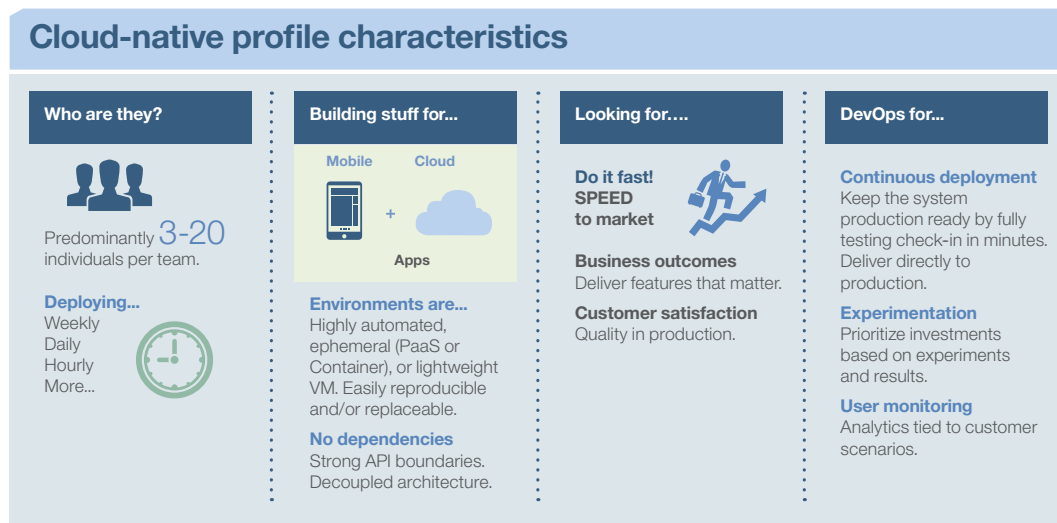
Cloud-native profile characteristics

Who are they?

Predominantly 3-20 individuals per team.

Deploying...
Weekly
Daily
Hourly
More...

Building stuff for...

Mobile

Cloud

+

Apps

Environments are...
Highly automated, ephemeral (PaaS or Container), or lightweight VM. Easily reproducible and/or replaceable.

No dependencies
Strong API boundaries. Decoupled architecture.

Looking for....

Do it fast!
SPEED
to market

Business outcomes
Deliver features that matter.

Customer satisfaction
Quality in production.

DevOps for...

Continuous deployment
Keep the system production ready by fully testing check-in in minutes. Deliver directly to production.

Experimentation
Prioritize investments based on experiments and results.

User monitoring
Analytics tied to customer scenarios.